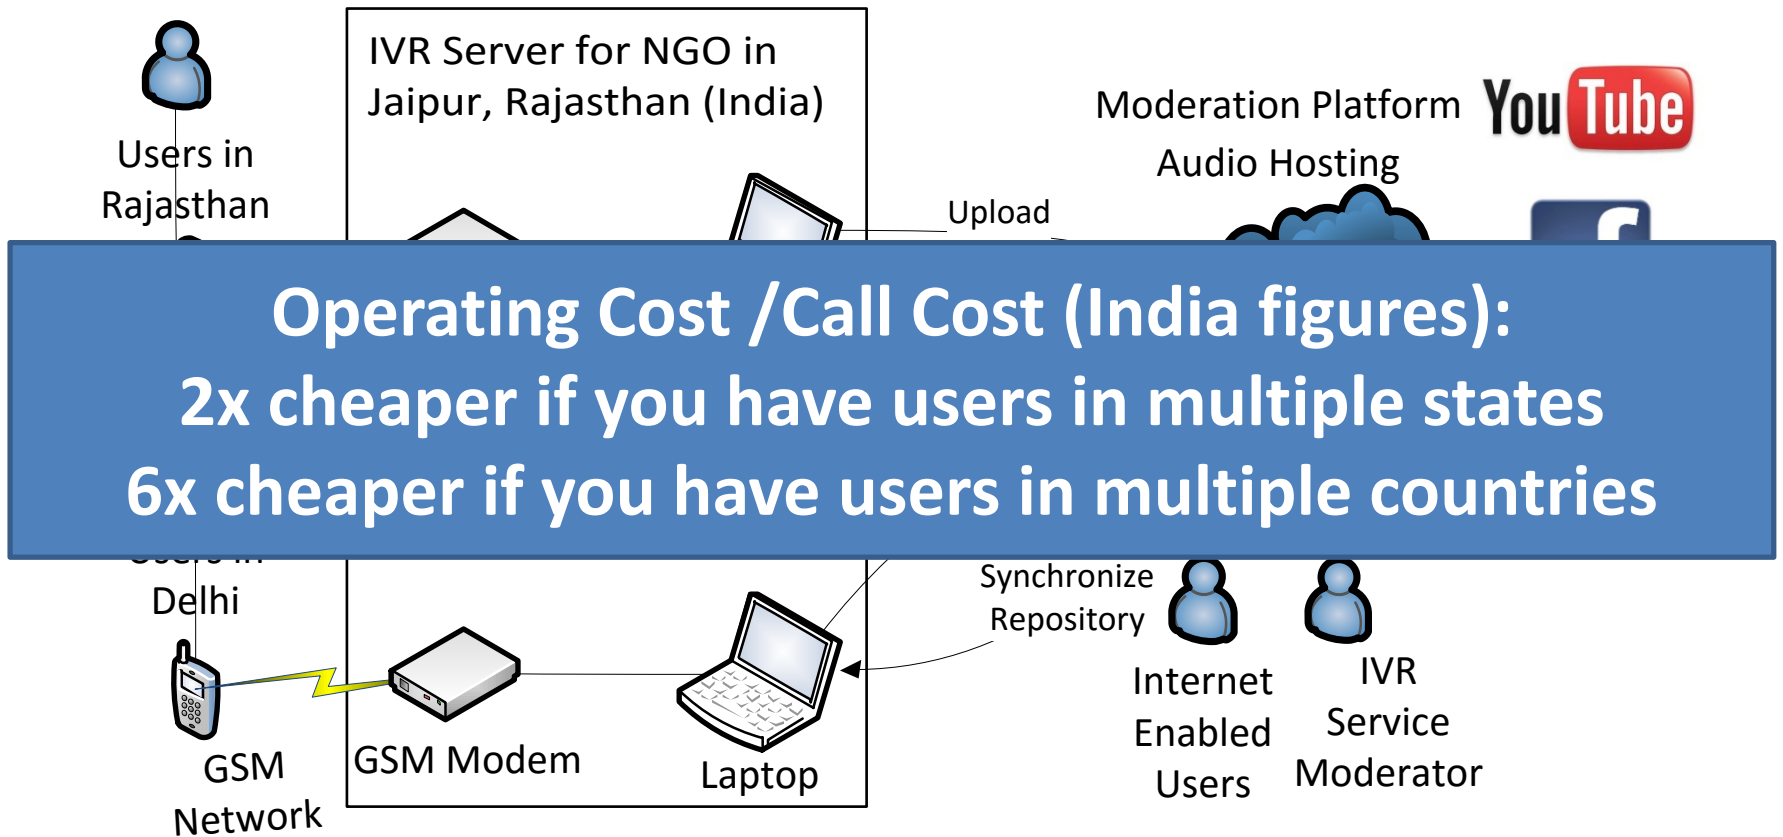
Users in Rajasthan

IVR Server for NGO in Jaipur, Rajasthan (India)

Moderation Platform

YouTube

Audio Hosting

Upload

Operating Cost /Call Cost (India figures):
2x cheaper if you have users in multiple states
6x cheaper if you have users in multiple countries

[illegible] Delhi

Synchronize Repository

GSM Network

GSM Modem

Laptop

Internet Enabled Users

IVR Service Moderator